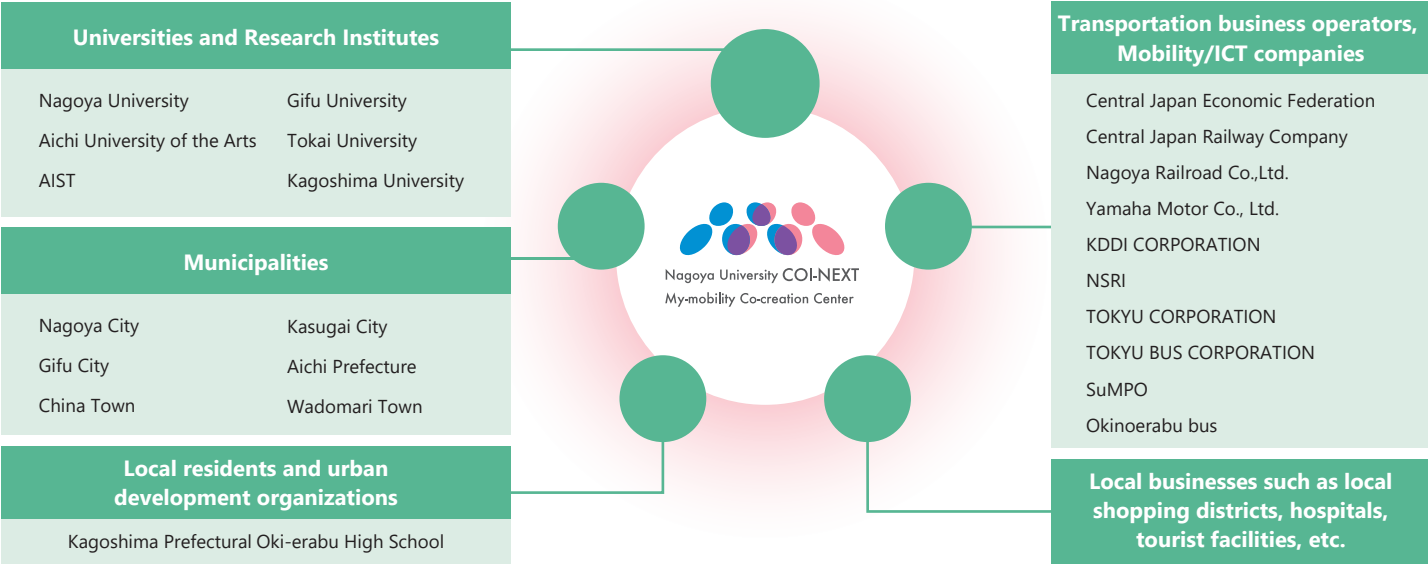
Universities and Research Institutes

Nagoya University
Gifu University
Aichi University of the Arts
Tokai University
AIST
Kagoshima University

Municipalities

Nagoya City
Kasugai City
Gifu City
Aichi Prefecture
China Town
Wadomari Town

Local residents and urban development organizations

Kagoshima Prefectural Oki-erabu High School

Nagoya University COI-NEXT
My-mobility Co-creation Center

Transportation business operators, Mobility/ICT companies

Central Japan Economic Federation
Central Japan Railway Company
Nagoya Railroad Co.,Ltd.
Yamaha Motor Co., Ltd.
KDDI CORPORATION
NSRI
TOKYU CORPORATION
TOKYU BUS CORPORATION
SuMPO
Okinoerabu bus

Local businesses such as local shopping districts, hospitals, tourist facilities, etc.